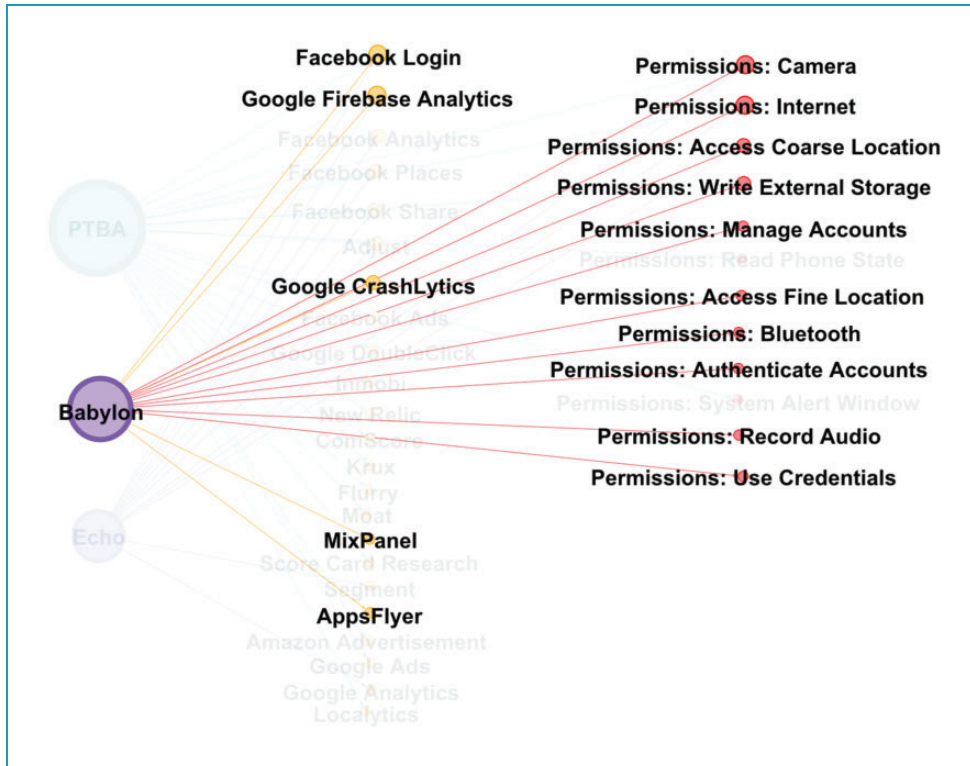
Facebook Login
Google Firebase Analytics
Facebook Analytics
Facebook Places
Facebook Share
Adjust
Google CrashLytics
Facebook Ads
Google DoubleClick
Inmobi
New Relic
ComScore
Krux
Flurry
Moat
MixPanel
Score Card Research
Segment
AppsFlyer
Amazon Advertisement
Google Ads
Google Analytics
Localytics

PTBA
Babylon
Echo

Permissions: Camera
Permissions: Internet
Permissions: Access Coarse Location
Permissions: Write External Storage
Permissions: Manage Accounts
Permissions: Read Phone State
Permissions: Access Fine Location
Permissions: Bluetooth
Permissions: Authenticate Accounts
Permissions: System Alert Window
Permissions: Record Audio
Permissions: Use Credentials